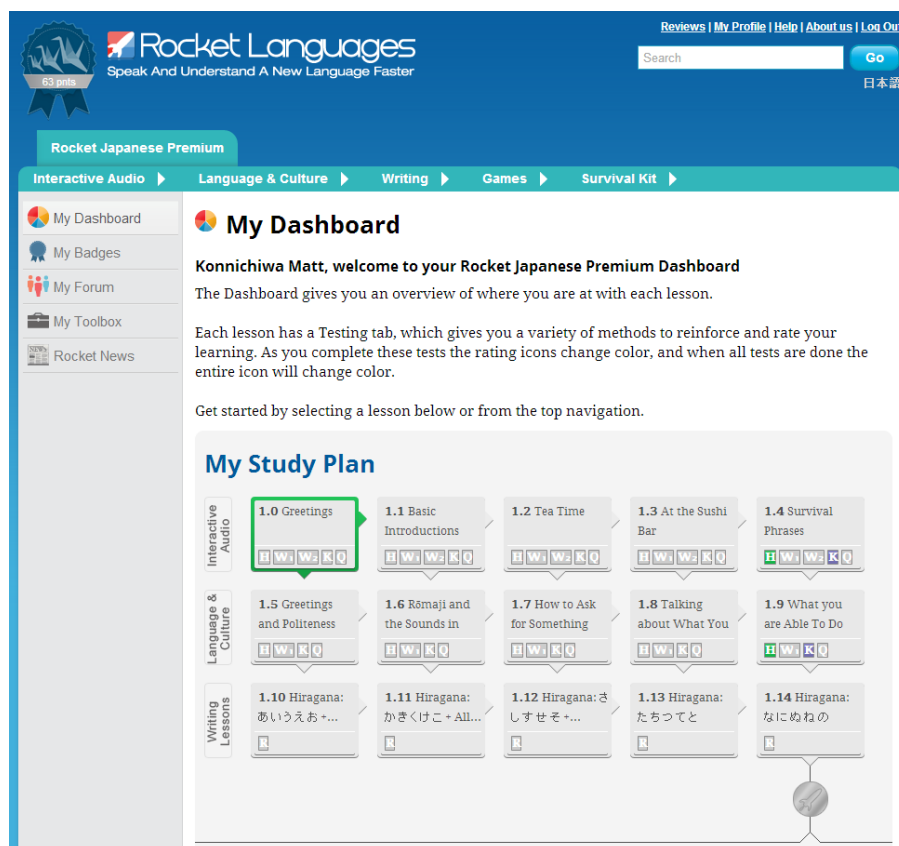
63 pnts

Rocket Languages
Speak And Understand A New Language Faster

Reviews | My Profile | Help | About us | Log Ou

Search Go

日本語

Rocket Japanese Premium

Interactive Audio Language & Culture Writing Games Survival Kit

My Dashboard
My Badges
My Forum
My Toolbox
Rocket News

My Dashboard

Konnichiwa Matt, welcome to your Rocket Japanese Premium Dashboard

The Dashboard gives you an overview of where you are at with each lesson.

Each lesson has a Testing tab, which gives you a variety of methods to reinforce and rate your learning. As you complete these tests the rating icons change color, and when all tests are done the entire icon will change color.

Get started by selecting a lesson below or from the top navigation.

My Study Plan

Interactive Audio

1.0 Greetings
H W₁ W₂ K Q

1.1 Basic Introductions
H W₁ W₂ K Q

1.2 Tea Time
H W₁ W₂ K Q

1.3 At the Sushi Bar
H W₁ W₂ K Q

1.4 Survival Phrases
H W₁ W₂ K Q

Language & Culture

1.5 Greetings and Politeness
H W₁ K Q

1.6 Rōmaji and the Sounds in
H W₁ K Q

1.7 How to Ask for Something
H W₁ K Q

1.8 Talking about What You
H W₁ K Q

1.9 What you are Able To Do
H W₁ K Q

Writing Lessons

1.10 Hiragana: あいうえお +...

1.11 Hiragana: かきくけこ + All...

1.12 Hiragana: さしすせそ +...

1.13 Hiragana: たちつてと

1.14 Hiragana: なにぬねの